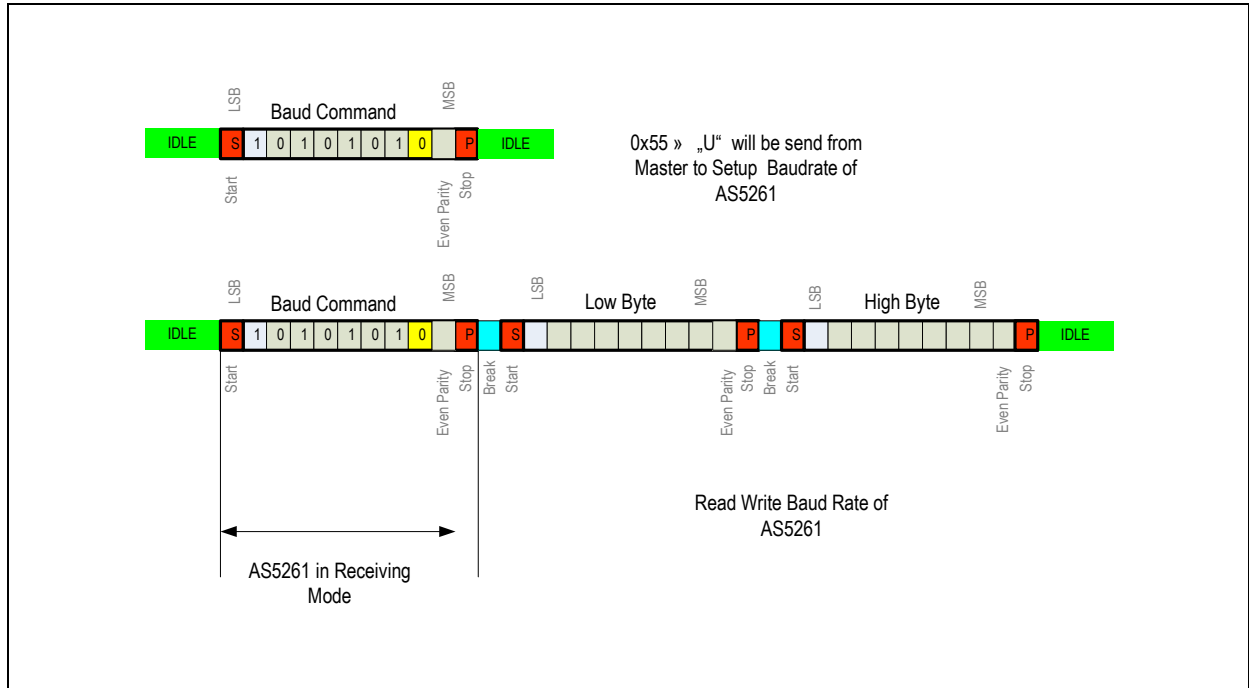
LSB
Baud Command
MSB

IDLE S 1 0 1 0 1 0 1 0 P IDLE

Start
Even Parity
Stop

0x55 » „U“ will be send from Master to Setup Baudrate of AS5261

LSB
Baud Command
MSB
LSB
Low Byte
MSB
LSB
High Byte
MSB

IDLE S 1 0 1 0 1 0 1 0 P S P S P IDLE

Start
Even Parity
Stop
Break
Start
Even Parity
Stop
Break
Start
Even Parity
Stop

Read Write Baud Rate of AS5261

AS5261 in Receiving Mode